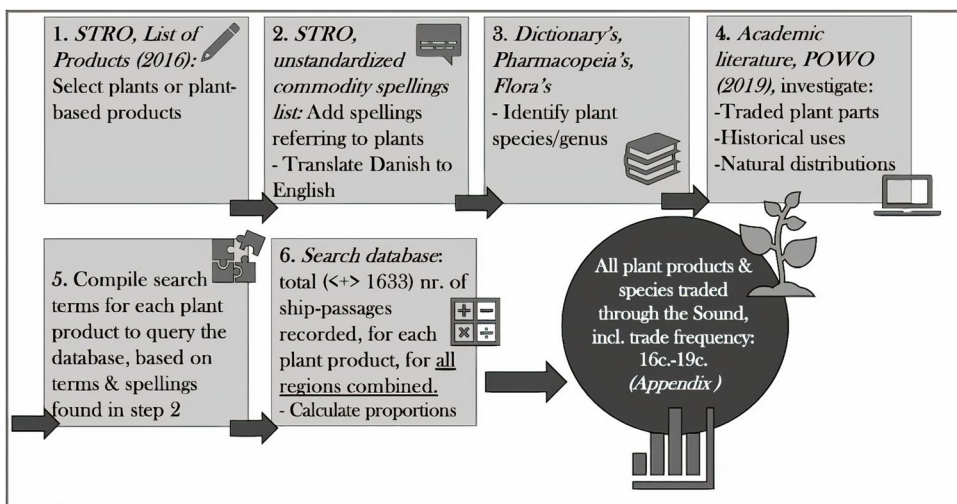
1. *STRO, List of Products (2016):* Select plants or plant-based products

2. *STRO, unstandardized commodity spellings list:* Add spellings referring to plants
- Translate Danish to English

3. *Dictionary's, Pharmacopeia's, Flora's*
- Identify plant species/genus

4. *Academic literature, POWO (2019),* investigate:
-Traded plant parts
-Historical uses
-Natural distributions

5. Compile search terms for each plant product to query the database, based on terms & spellings found in step 2

6. *Search database*: total (<+> 1633) nr. of ship-passages recorded, for each plant product, for all regions combined.
- Calculate proportions

All plant products & species traded through the Sound, incl. trade frequency: 16c.-19c. *(Appendix)*